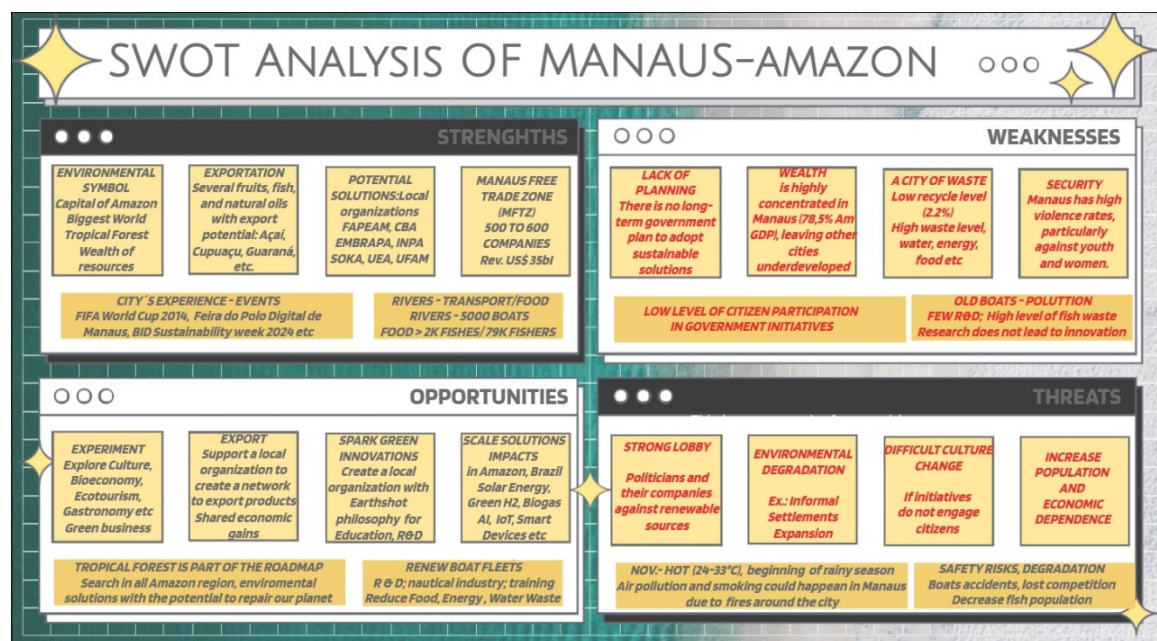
SWOT ANALYSIS OF MANAUS-AMAZON

STRENGHTHS

ENVIRONMENTAL SYMBOL
Capital of Amazon
Biggest World Tropical Forest
Wealth of resources

EXPORTATION
Several fruits, fish, and natural oils with export potential: Açaí, Cupuaçu, Guaraná, etc.

POTENTIAL SOLUTIONS:Local organizations
FAPEAM, CBA
EMBRAPA, INPA
SOKA, UEA, UFAM

MANAUS FREE TRADE ZONE (MFTZ)
500 TO 600 COMPANIES
Rev. US$ 35bl

CITY´S EXPERIENCE - EVENTS
FIFA World Cup 2014, Feira do Polo Digital de Manaus, BID Sustainability week 2024 etc

RIVERS - TRANSPORT/FOOD
RIVERS - 5000 BOATS
FOOD > 2K FISHES/ 79K FISHERS

WEAKNESSES

LACK OF PLANNING
There is no long-term government plan to adopt sustainable solutions

WEALTH
is highly concentrated in Manaus (78,5% Am GDP), leaving other cities underdeveloped

A CITY OF WASTE
Low recycle level (2.2%)
High waste level, water, energy, food etc

SECURITY
Manaus has high violence rates, particularly against youth and women.

LOW LEVEL OF CITIZEN PARTICIPATION IN GOVERNMENT INITIATIVES

OLD BOATS - POLUTTION
FEW R&D; High level of fish waste
Research does not lead to innovation

OPPORTUNITIES

EXPERIMENT
Explore Culture, Bioeconomy, Ecotourism, Gastronomy etc
Green business

EXPORT
Support a local organization to create a network to export products
Shared economic gains

SPARK GREEN INNOVATIONS
Create a local organization with Earthshot philosophy for Education, R&D

SCALE SOLUTIONS IMPACTS
in Amazon, Brazil
Solar Energy, Green H2, Biogas
AI, IoT, Smart Devices etc

TROPICAL FOREST IS PART OF THE ROADMAP
Search in all Amazon region, enviromental solutions with the potential to repair our planet

RENEW BOAT FLEETS
R & D; nautical industry; training
Reduce Food, Energy , Water Waste

THREATS

STRONG LOBBY
Politicians and their companies against renewable sources

ENVIRONMENTAL DEGRADATION
Ex.: Informal Settlements Expansion

DIFFICULT CULTURE CHANGE
If initiatives do not engage citizens

INCREASE POPULATION AND ECONOMIC DEPENDENCE

NOV.- HOT (24-33°C), beginning of rainy season
Air pollution and smoking could happean in Manaus due to fires around the city

SAFETY RISKS, DEGRADATION
Boats accidents, lost competition
Decrease fish population